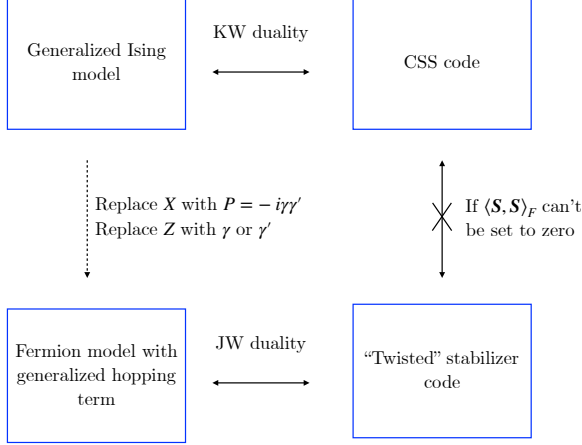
Generalized Ising model

KW duality

CSS code

Replace $X$ with $P = -i\gamma\gamma'$
Replace $Z$ with $\gamma$ or $\gamma'$

If $\langle \boldsymbol{S}, \boldsymbol{S} \rangle_F$ can't be set to zero

Fermion model with generalized hopping term

JW duality

"Twisted" stabilizer code